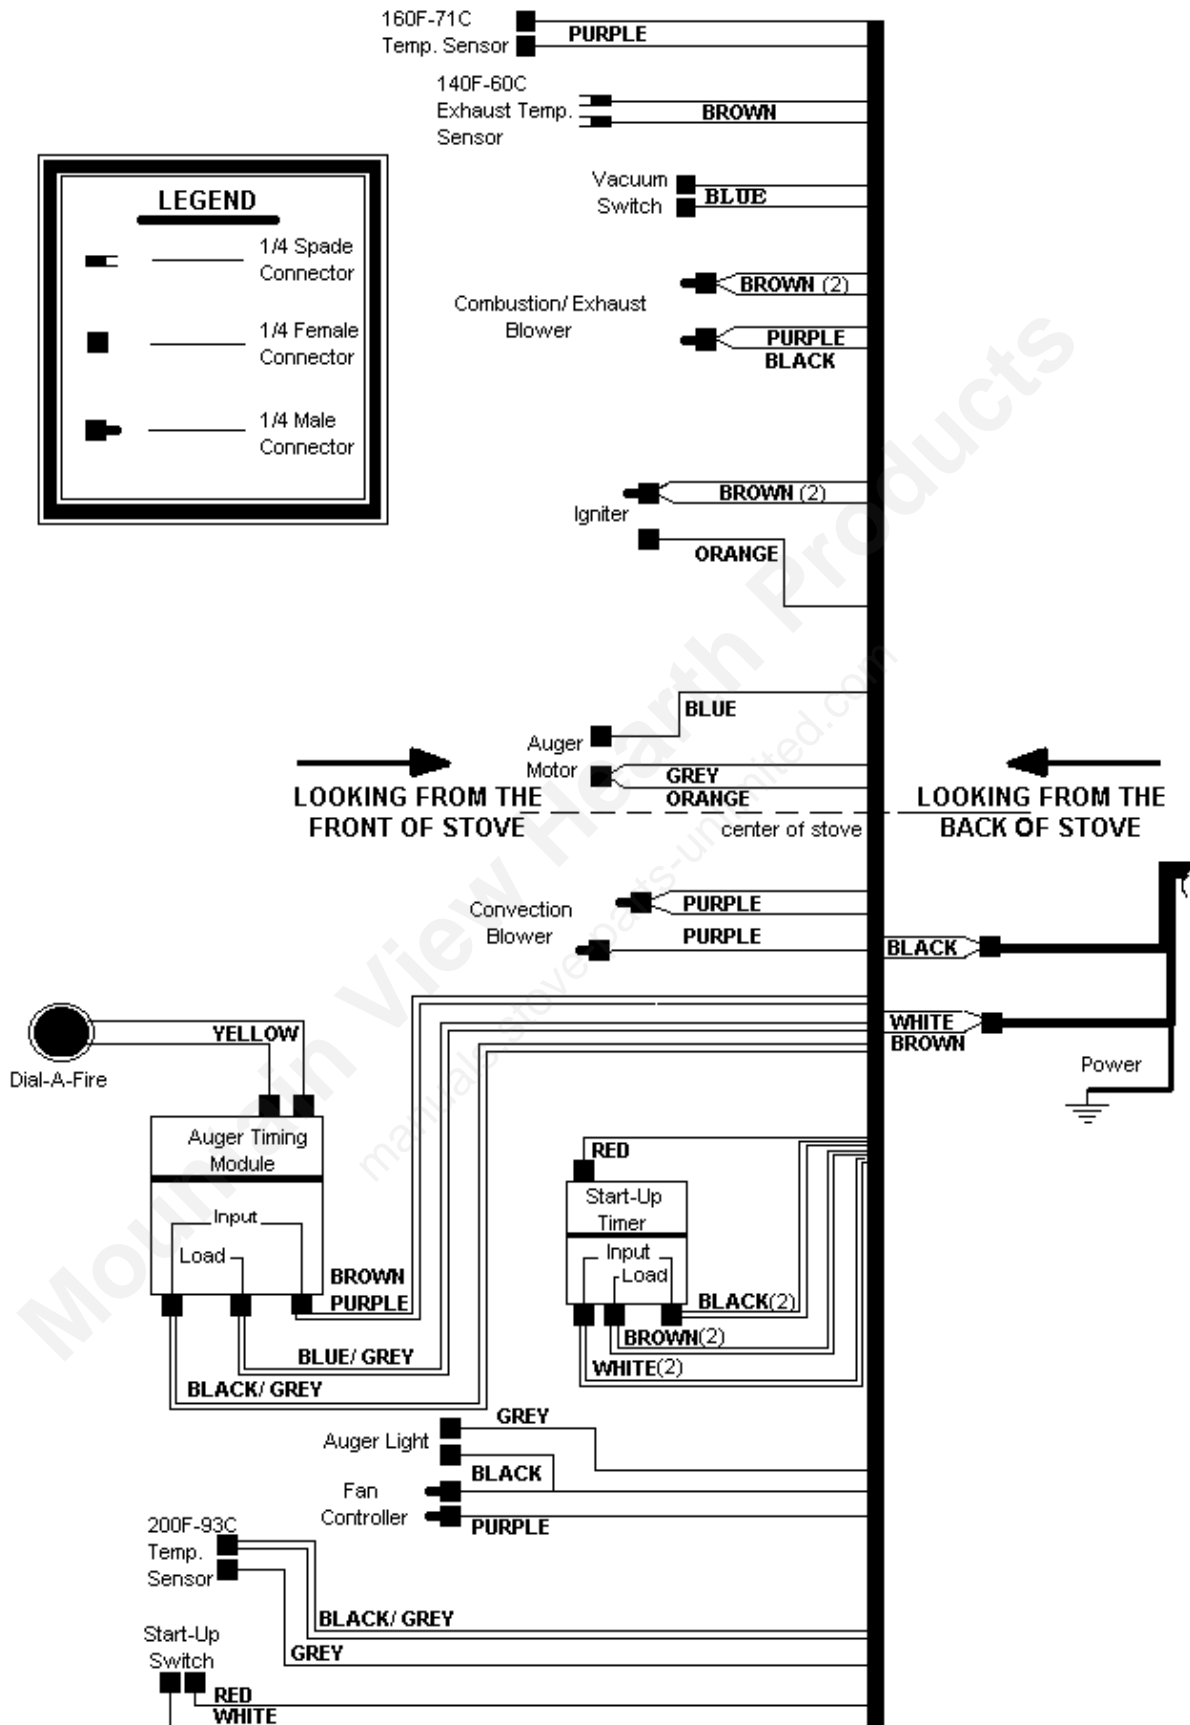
160F-71C
Temp. Sensor
PURPLE

140F-60C
Exhaust Temp.
Sensor
BROWN

LEGEND
1/4 Spade Connector
1/4 Female Connector
1/4 Male Connector

Vacuum Switch
BLUE

Combustion/ Exhaust Blower
BROWN (2)
PURPLE
BLACK

Igniter
BROWN (2)
ORANGE

BLUE
Auger Motor
GREY
ORANGE

LOOKING FROM THE FRONT OF STOVE
center of stove
LOOKING FROM THE BACK OF STOVE

Convection Blower
PURPLE
PURPLE
BLACK
WHITE
BROWN
Power

Dial-A-Fire
YELLOW

Auger Timing Module
Input
Load
BROWN
PURPLE
BLUE/ GREY
BLACK/ GREY

RED
Start-Up Timer
Input
Load
BLACK(2)
BROWN(2)
WHITE(2)

Auger Light
GREY
BLACK
Fan Controller
PURPLE

200F-93C
Temp.
Sensor
BLACK/ GREY
GREY

Start-Up Switch
RED
WHITE

Mountain View Hearth Products
manuals.stoveparts-unlimited.com